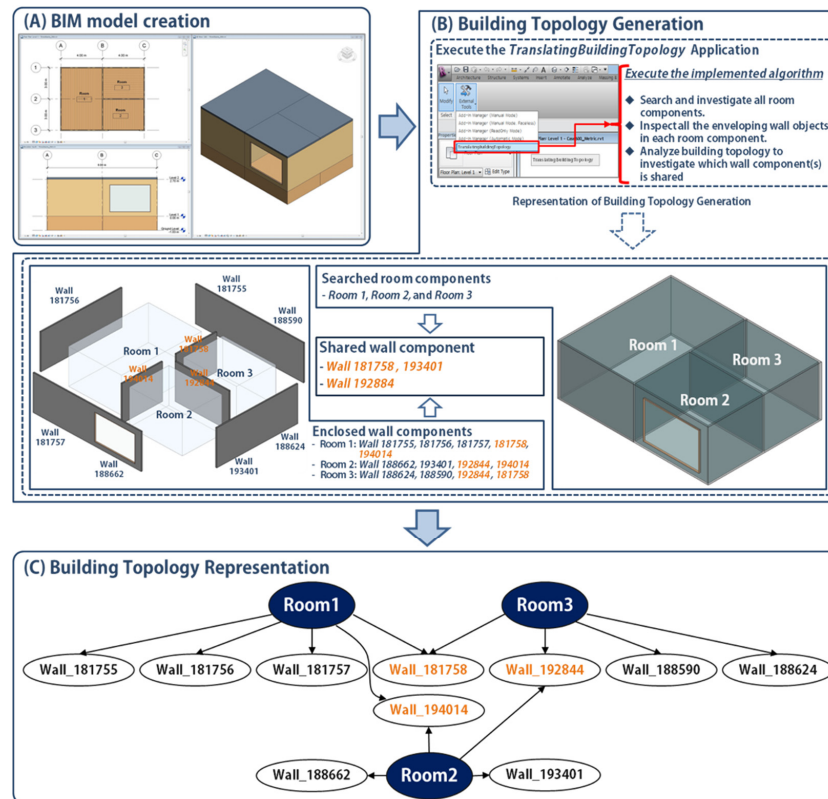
(A) BIM model creation

(B) Building Topology Generation

Execute the *TranslatingBuildingTopology* Application

Execute the implemented algorithm

- Search and investigate all room components.
- Inspect all the enveloping wall objects in each room component.
- Analyze building topology to investigate which wall component(s) is shared

Translating building topology

Representation of Building Topology Generation

Wall 181756
Wall 181755
Wall 188590
Room 1
Wall 181758
Wall 194014
Wall 192844
Room 3
Room 2
Wall 181757
Wall 188624
Wall 188662
Wall 193401

Searched room components
- Room 1, Room 2, and Room 3

Shared wall component
- Wall 181758 , 193401
- Wall 192884

Enclosed wall components
- Room 1: Wall 181755, 181756, 181757, 181758, 194014
- Room 2: Wall 188662, 193401, 192844, 194014
- Room 3: Wall 188624, 188590, 192844, 181758

Room 1
Room 3
Room 2

(C) Building Topology Representation

Room1
Room3
Wall_181755
Wall_181756
Wall_181757
Wall_181758
Wall_192844
Wall_188590
Wall_188624
Wall_194014
Wall_188662
Room2
Wall_193401